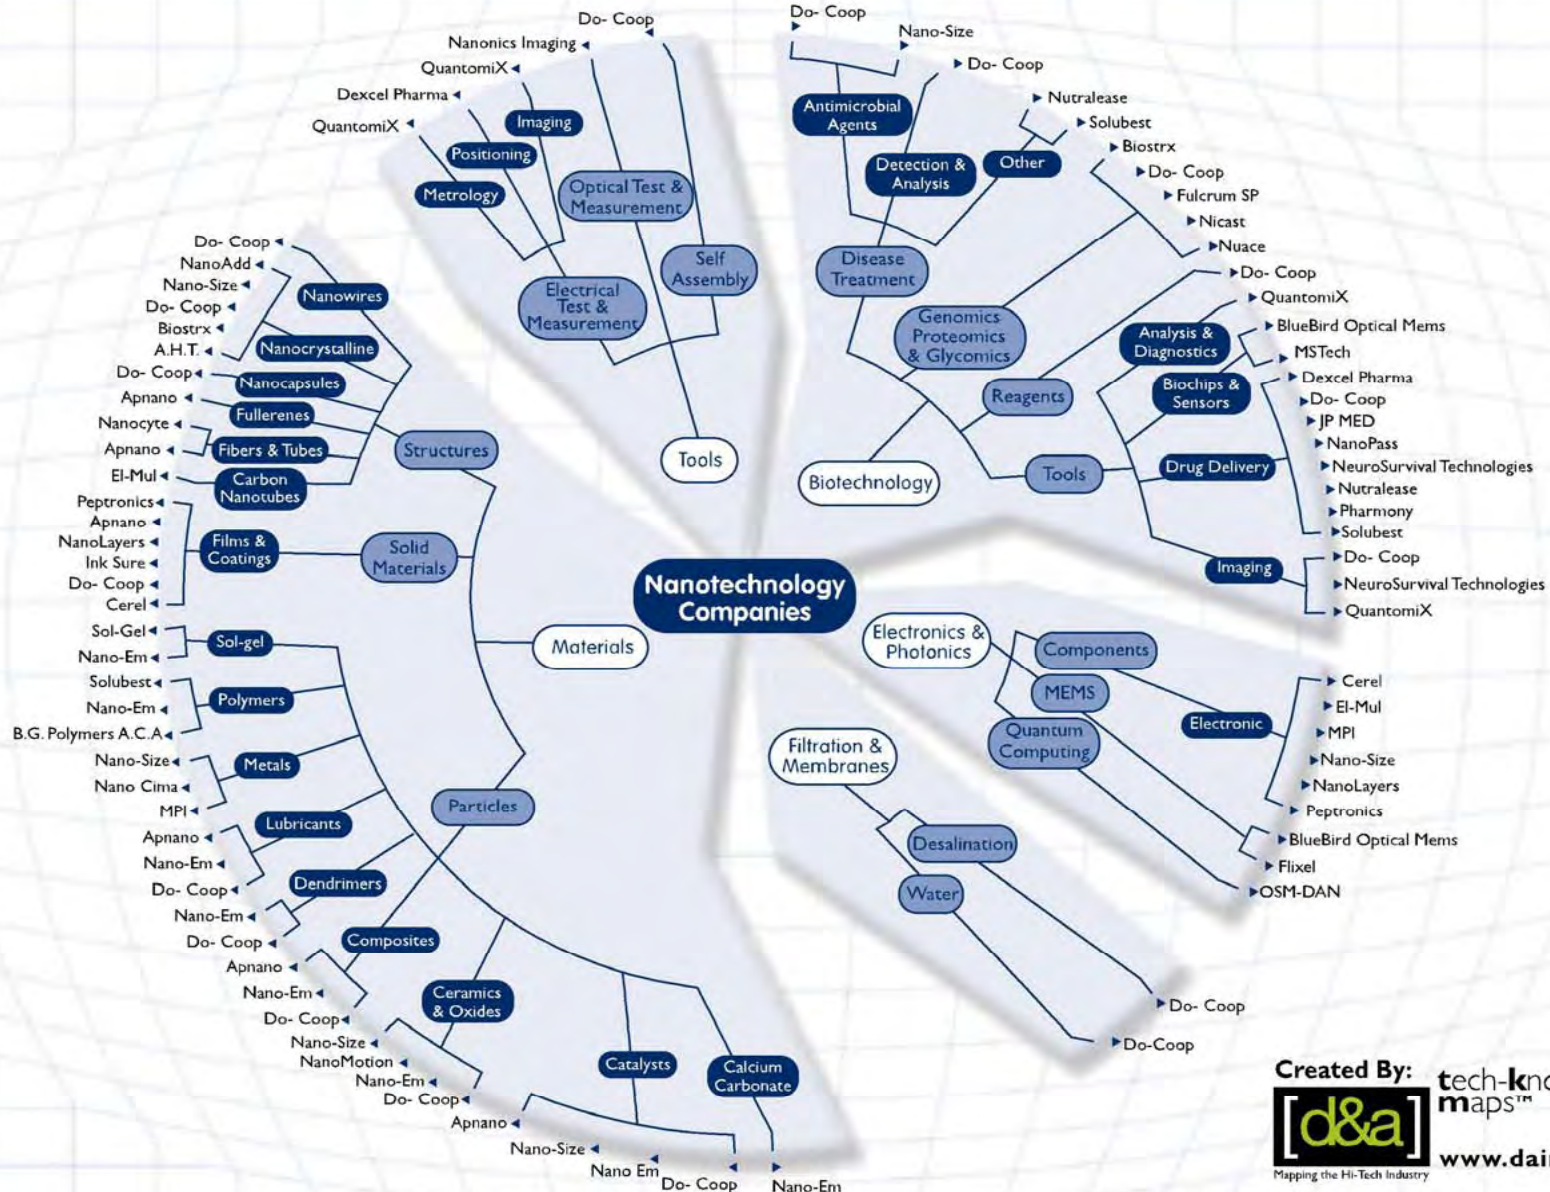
Nanotechnology Companies

Tools
Imaging
Positioning
Metrology
Optical Test & Measurement
Electrical Test & Measurement
Self Assembly
Do- Coop
Nanonics Imaging
QuantomiX
Dexcel Pharma
QuantomiX

Biotechnology
Antimicrobial Agents
Detection & Analysis
Other
Disease Treatment
Genomics Proteomics & Glycomics
Reagents
Tools
Analysis & Diagnostics
Biochips & Sensors
Drug Delivery
Imaging
Do- Coop
Nano-Size
Do- Coop
Nutralease
Solubest
Biostrx
Do- Coop
Fulcrum SP
Nicast
Nuace
Do- Coop
QuantomiX
BlueBird Optical Mems
MSTech
Dexcel Pharma
Do- Coop
JP MED
NanoPass
NeuroSurvival Technologies
Nutralease
Pharmony
Solubest
Do- Coop
NeuroSurvival Technologies
QuantomiX

Materials
Structures
Nanowires
Nanocrystalline
Nanocapsules
Fullerenes
Fibers & Tubes
Carbon Nanotubes
Solid Materials
Films & Coatings
Particles
Sol-gel
Polymers
Metals
Lubricants
Dendrimers
Composites
Ceramics & Oxides
Catalysts
Calcium Carbonate
Do- Coop
NanoAdd
Nano-Size
Do- Coop
Biostrx
A.H.T.
Do- Coop
Apnano
Nanocyte
Apnano
El-Mul
Peptronics
Apnano
NanoLayers
Ink Sure
Do- Coop
Cerel
Sol-Gel
Nano-Em
Solubest
Nano-Em
B.G. Polymers A.C.A
Nano-Size
Nano Cima
MPI
Apnano
Nano-Em
Do- Coop
Nano-Em
Do- Coop
Apnano
Nano-Em
Do- Coop
Nano-Size
NanoMotion
Nano-Em
Do- Coop
Apnano
Nano-Size
Nano Em
Do- Coop
Nano-Em

Electronics & Photonics
Components
MEMS
Quantum Computing
Electronic
Cerel
El-Mul
MPI
Nano-Size
NanoLayers
Peptronics
BlueBird Optical Mems
Flixel
OSM-DAN

Filtration & Membranes
Desalination
Water
Do- Coop
Do-Coop

Created By:
[d&a]
Mapping the Hi-Tech Industry
tech-kn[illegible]
maps™
www.dai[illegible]